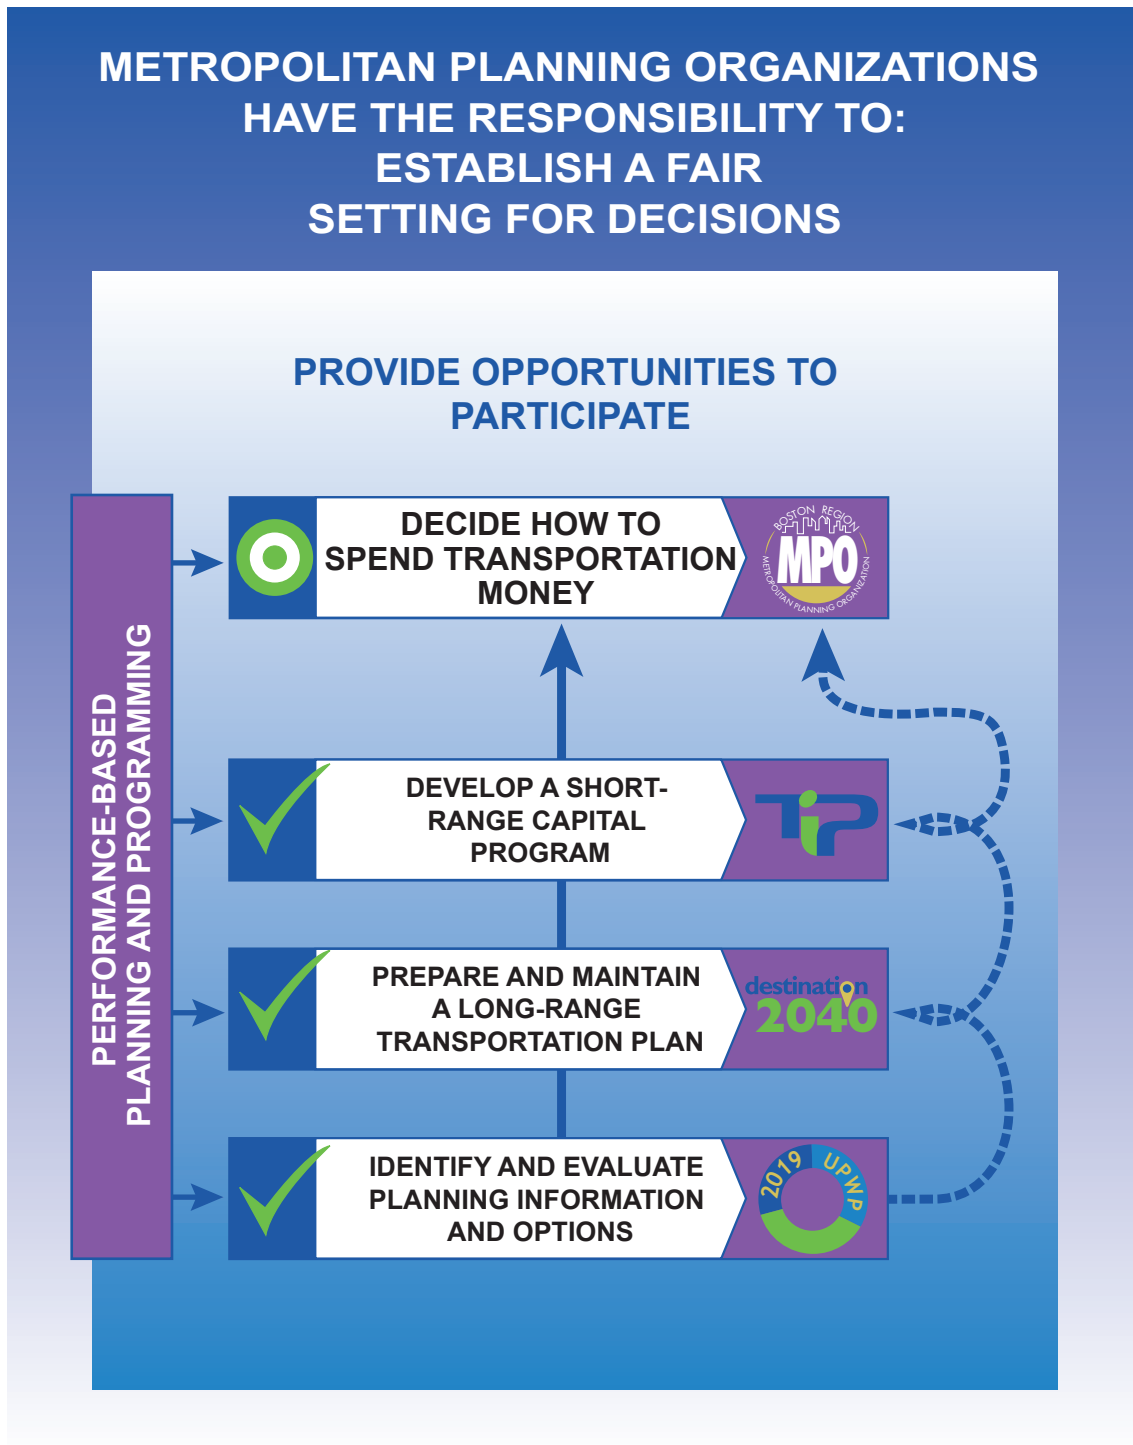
METROPOLITAN PLANNING ORGANIZATIONS HAVE THE RESPONSIBILITY TO: ESTABLISH A FAIR SETTING FOR DECISIONS

PROVIDE OPPORTUNITIES TO PARTICIPATE

PERFORMANCE-BASED PLANNING AND PROGRAMMING

DECIDE HOW TO SPEND TRANSPORTATION MONEY

BOSTON REGION MPO METROPOLITAN PLANNING ORGANIZATION

DEVELOP A SHORT-RANGE CAPITAL PROGRAM

TIP

PREPARE AND MAINTAIN A LONG-RANGE TRANSPORTATION PLAN

destination 2040

IDENTIFY AND EVALUATE PLANNING INFORMATION AND OPTIONS

2019 UPWP